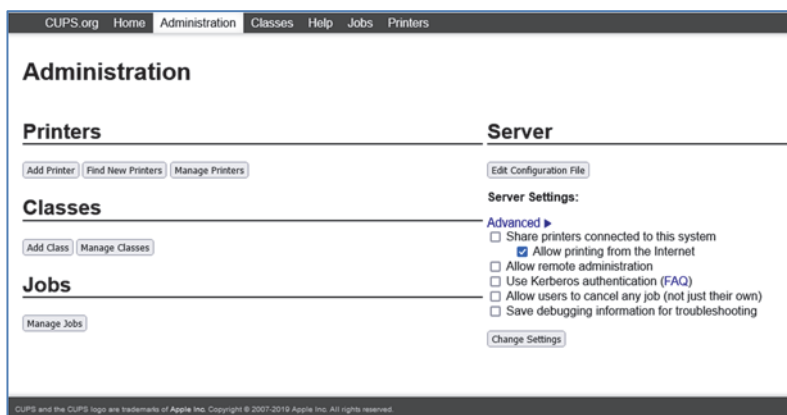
CUPS.org Home Administration Classes Help Jobs Printers

Administration

Printers

Add Printer Find New Printers Manage Printers

Classes

Add Class Manage Classes

Jobs

Manage Jobs

Server

Edit Configuration File

Server Settings:

Advanced ▶

☐ Share printers connected to this system

☑ Allow printing from the Internet

☐ Allow remote administration

☐ Use Kerberos authentication (FAQ)

☐ Allow users to cancel any job (not just their own)

☐ Save debugging information for troubleshooting

Change Settings

CUPS and the CUPS logo are trademarks of Apple Inc. Copyright © 2007-2019 Apple Inc. All rights reserved.